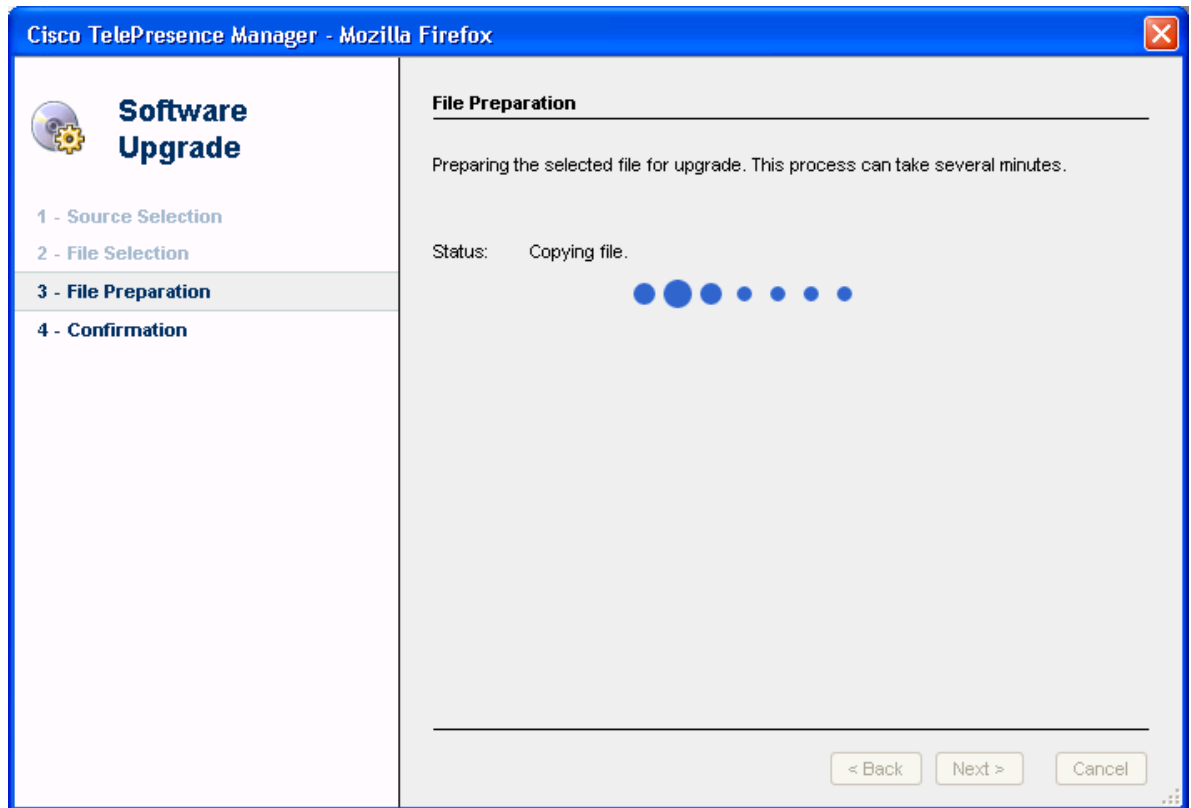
Cisco TelePresence Manager - Mozilla Firefox

Software Upgrade

1 - Source Selection
2 - File Selection
3 - File Preparation
4 - Confirmation

File Preparation

Preparing the selected file for upgrade. This process can take several minutes.

Status: Copying file.

< Back
Next >
Cancel